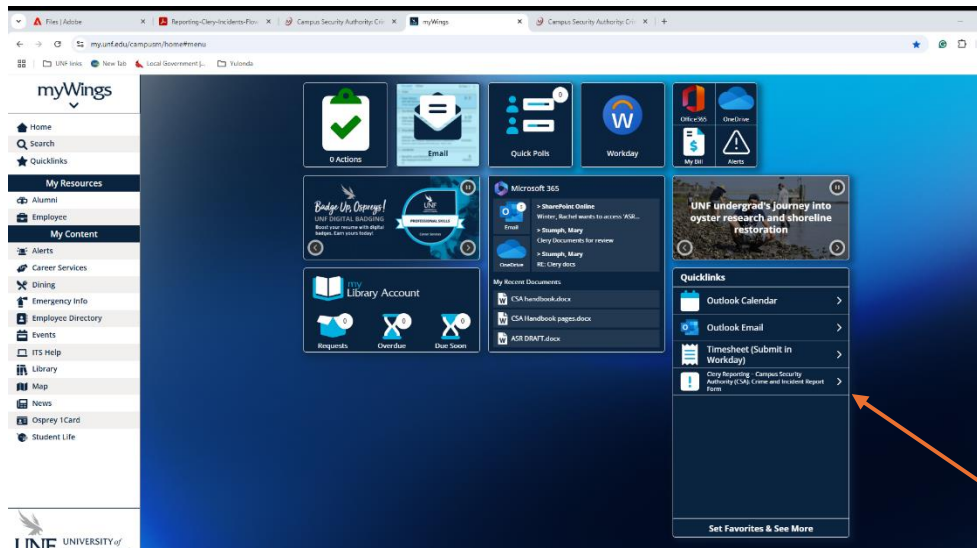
Files | Adobe
Reporting-Clery-Incidents-Flow
Campus Security Authority: Cri
myWings
Campus Security Authority: Cri
my.unf.edu/campusm/home#menu
UNF links New Tab Local Government |... Yulonda

myWings
Home
Search
Quicklinks
My Resources
Alumni
Employee
My Content
Alerts
Career Services
Dining
Emergency Info
Employee Directory
Events
ITS Help
Library
Map
News
Osprey 1Card
Student Life

UNF UNIVERSITY of

0 Actions
Email
0
Quick Polls
Workday
Office365
OneDrive
My Bill
Alerts

Badge Up, Ospreys!
UNF DIGITAL BADGING
Boost your resume with digital badges. Earn yours today!
PROFESSIONAL SKILLS

Microsoft 365
Email
OneDrive
> SharePoint Online
Winter, Rachel wants to access 'ASR...
> Stumph, Mary
Clery Documents for review
> Stumph, Mary
RE: Clery docs
My Recent Documents
CSA handbook.docx
CSA Handbook pages.docx
ASR DRAFT.docx

UNF undergrad's journey into oyster research and shoreline restoration

my Library Account
0
Requests
0
Overdue
0
Due Soon

Quicklinks
Outlook Calendar
Outlook Email
Timesheet (Submit in Workday)
Clery Reporting - Campus Security Authority (CSA): Crime and Incident Report Form
Set Favorites & See More